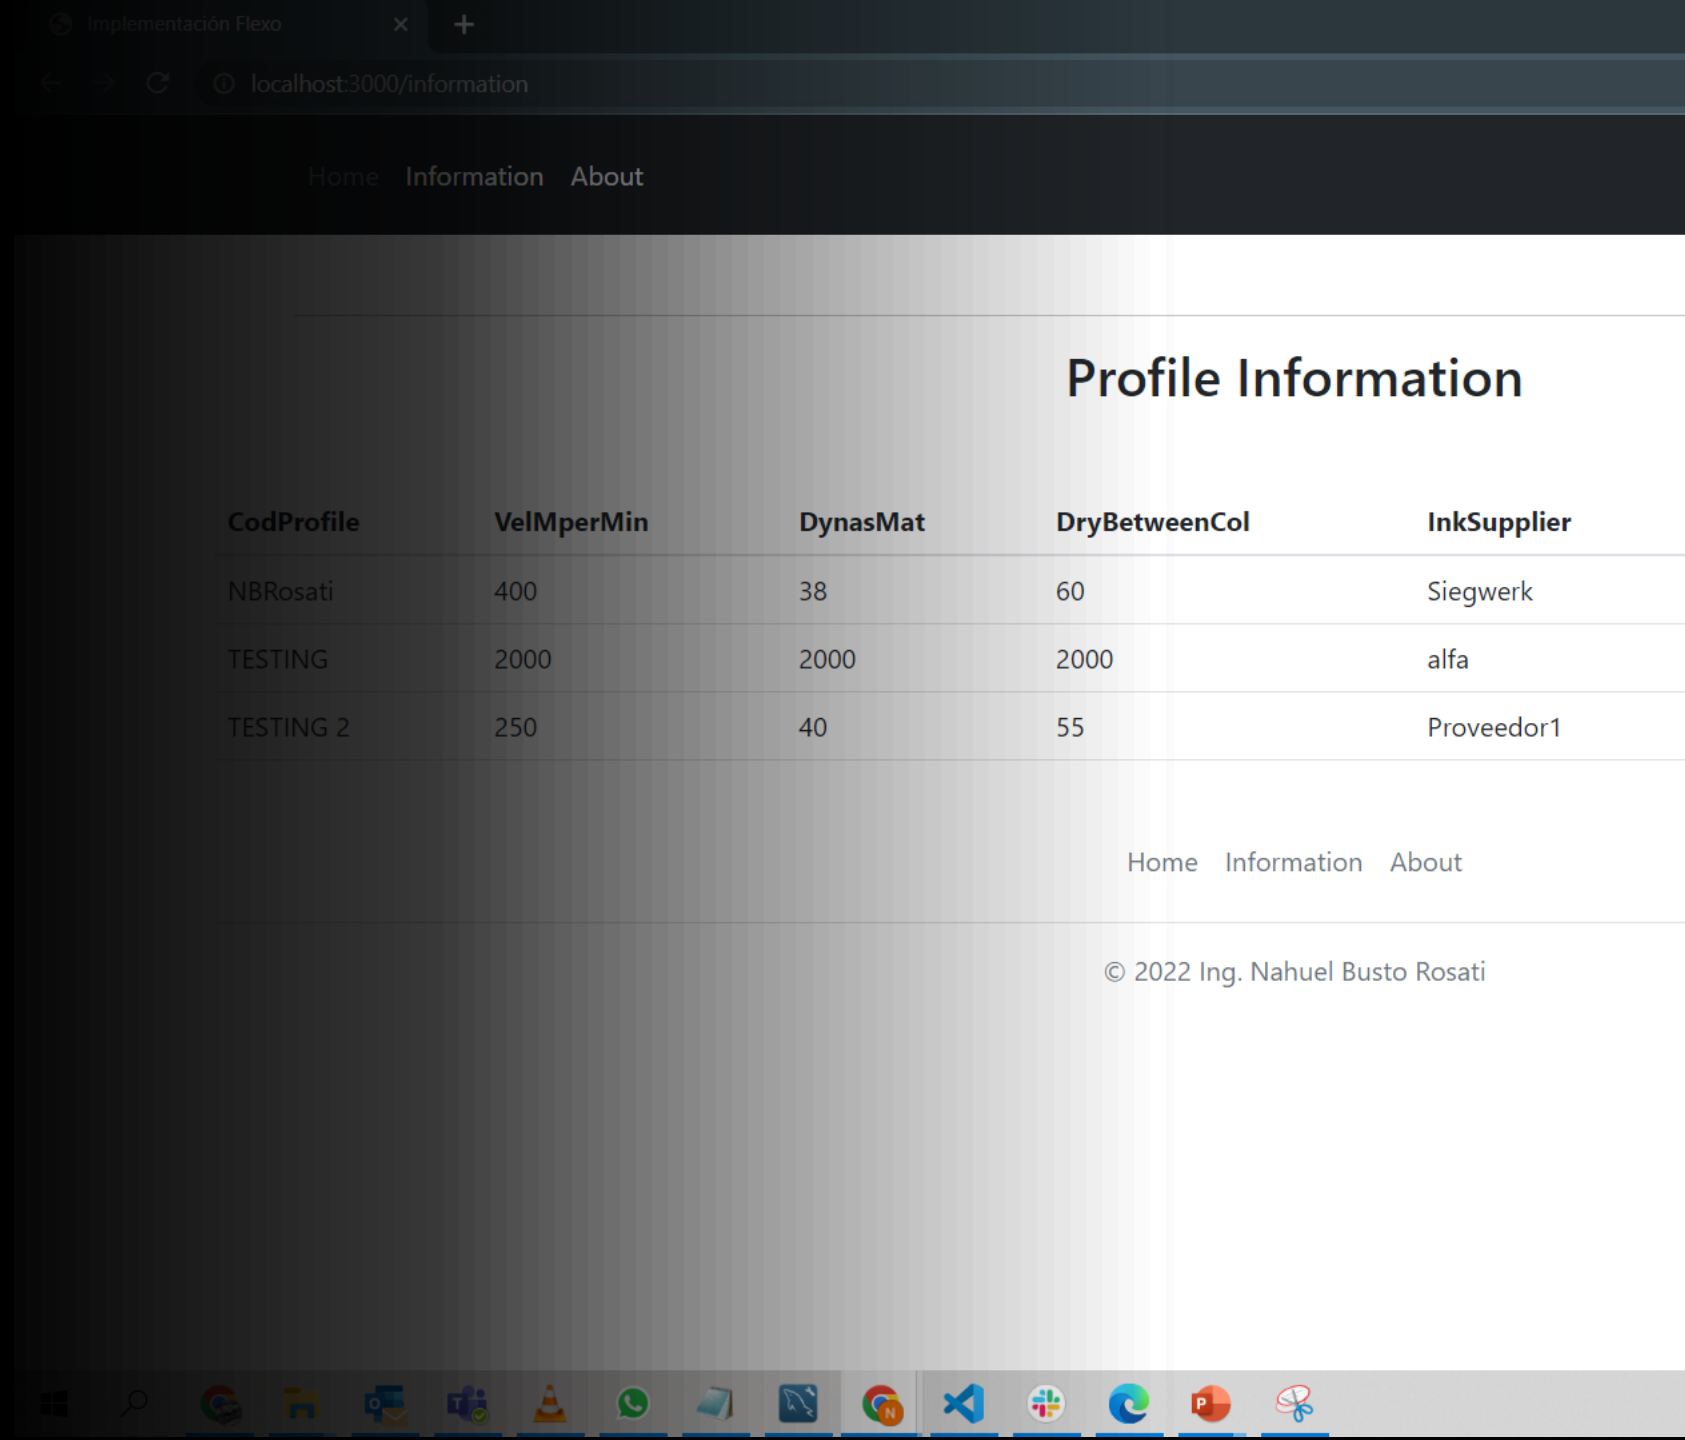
Implementación Flexo

localhost:3000/information

Home Information About

Profile Information

| CodProfile | VelMperMin | DynasMat | DryBetweenCol | InkSupplier |
|---|---|---|---|---|
| NBRosati | 400 | 38 | 60 | Siegwerk |
| TESTING | 2000 | 2000 | 2000 | alfa |
| TESTING 2 | 250 | 40 | 55 | Proveedor1 |

Home Information About

© 2022 Ing. Nahuel Busto Rosati